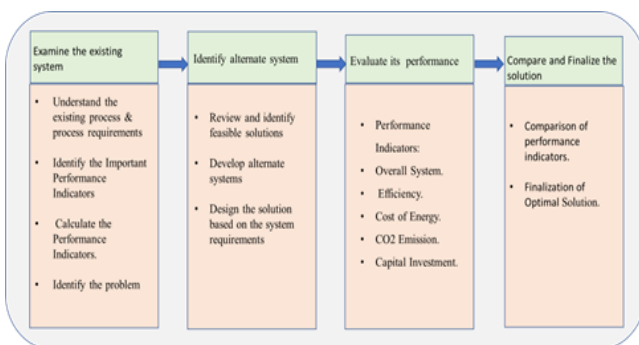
Examine the existing system

• Understand the existing process & process requirements
• Identify the Important Performance Indicators
• Calculate the Performance Indicators.
• Identify the problem

Identify alternate system

• Review and identify feasible solutions
• Develop alternate systems
• Design the solution based on the system requirements

Evaluate its performance

• Performance Indicators:
• Overall System.
• Efficiency.
• Cost of Energy.
• CO2 Emission.
• Capital Investment.

Compare and Finalize the solution

• Comparison of performance indicators.
• Finalization of Optimal Solution.